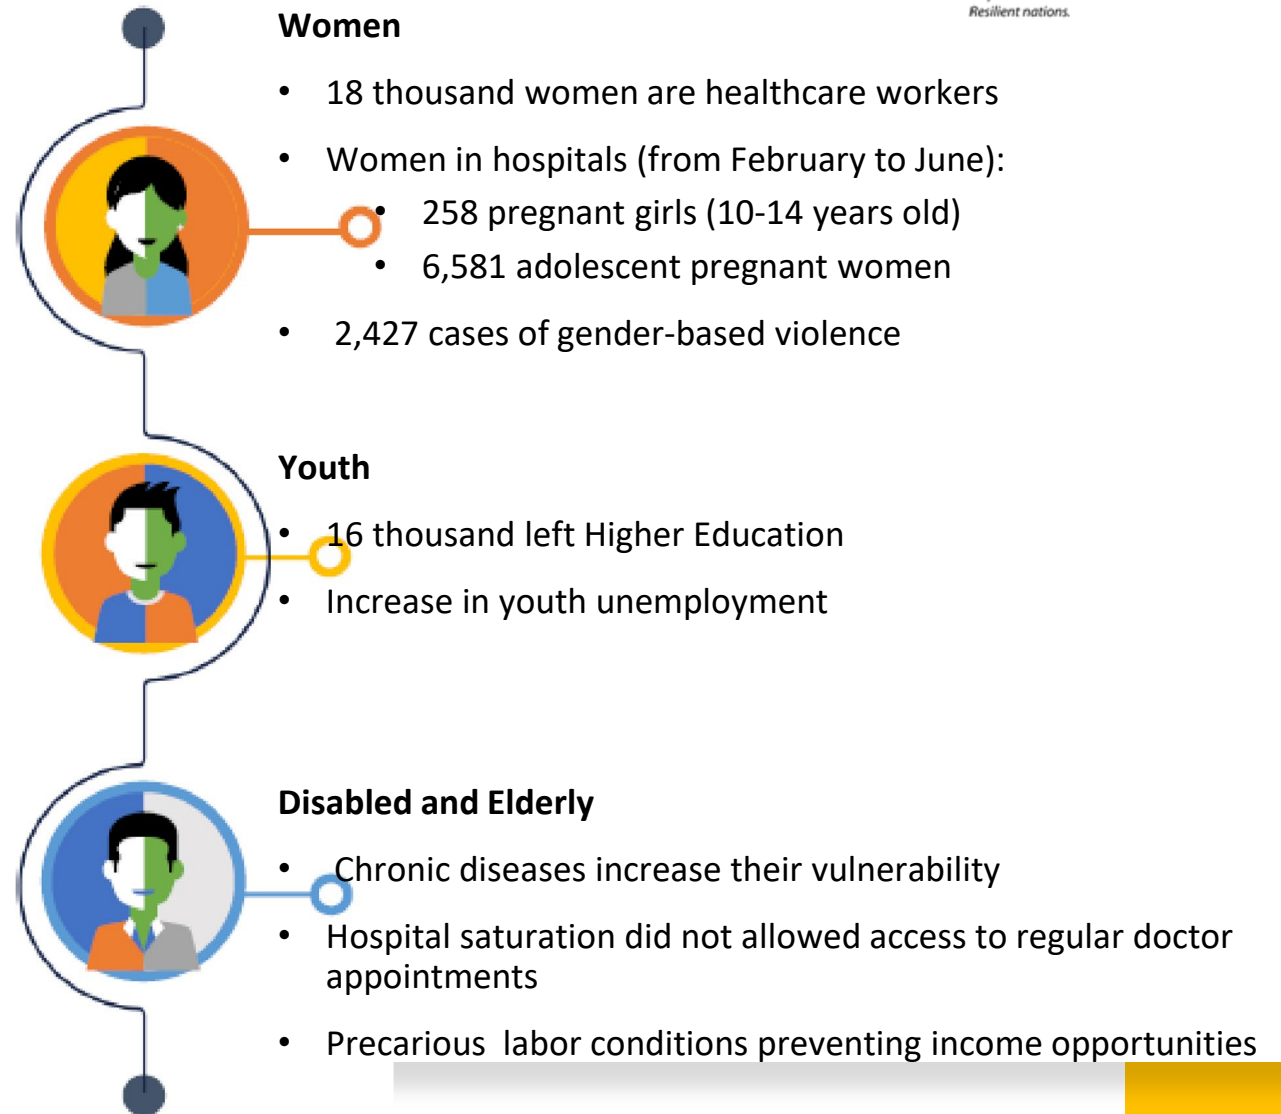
Resilient nations.

Women

• 18 thousand women are healthcare workers

• Women in hospitals (from February to June):
  • 258 pregnant girls (10-14 years old)
  • 6,581 adolescent pregnant women

• 2,427 cases of gender-based violence

Youth

• 16 thousand left Higher Education

• Increase in youth unemployment

Disabled and Elderly

• Chronic diseases increase their vulnerability

• Hospital saturation did not allowed access to regular doctor appointments

• Precarious labor conditions preventing income opportunities